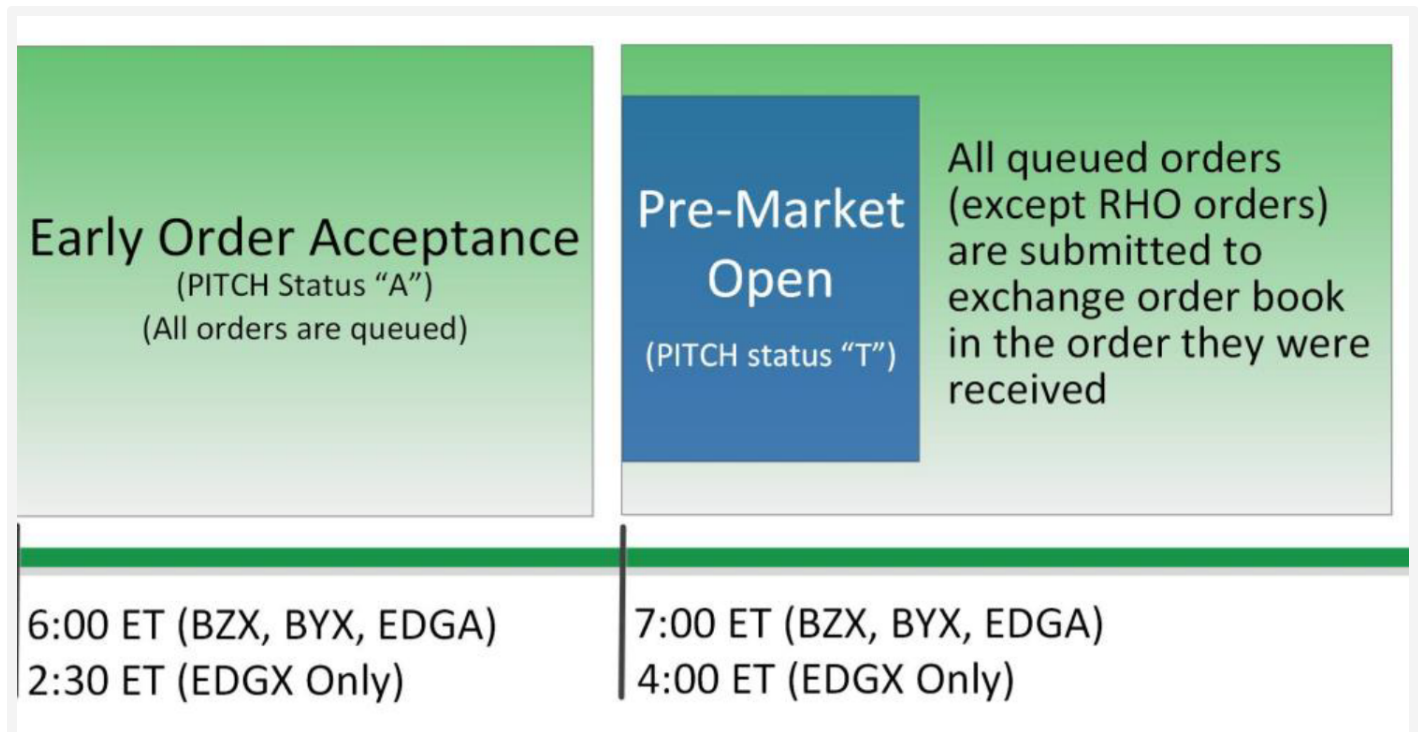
Early Order Acceptance
(PITCH Status “A”)
(All orders are queued)

Pre-Market Open
(PITCH status “T”)

All queued orders (except RHO orders) are submitted to exchange order book in the order they were received

6:00 ET (BZX, BYX, EDGA)
2:30 ET (EDGX Only)

7:00 ET (BZX, BYX, EDGA)
4:00 ET (EDGX Only)